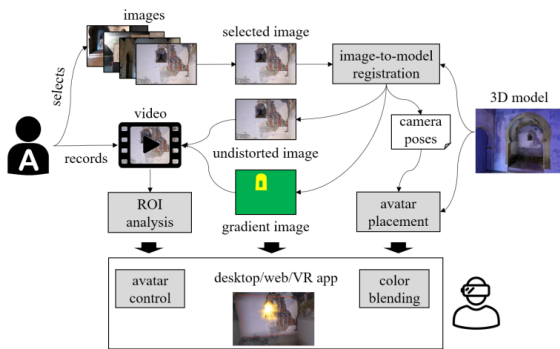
images

selected image

image-to-model registration

selects

video

camera poses

3D model

records

undistorted image

ROI analysis

gradient image

avatar placement

avatar control

desktop/web/VR app

color blending